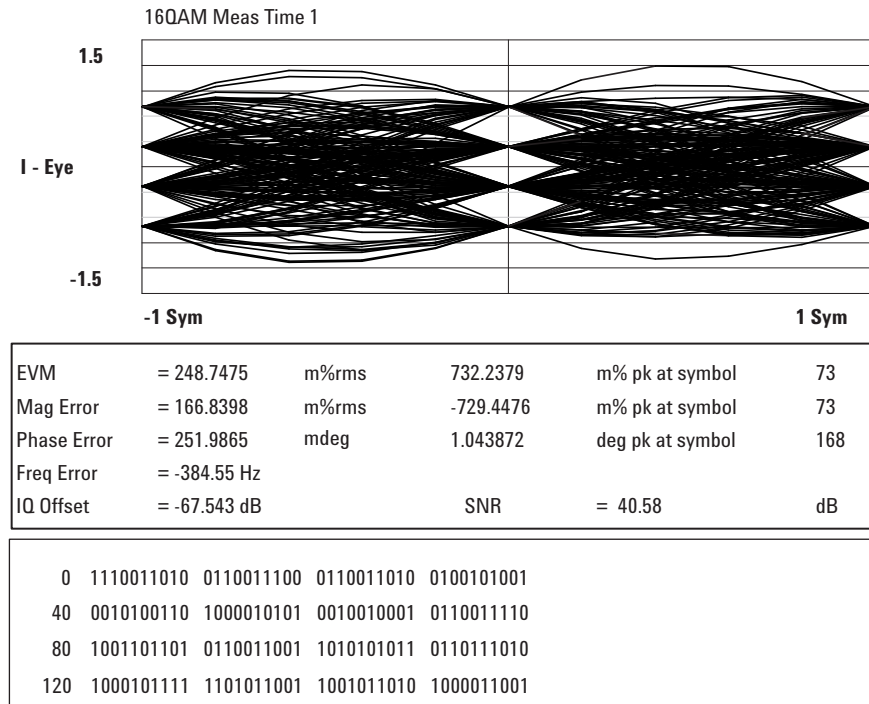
16QAM Meas Time 1

1.5

I - Eye

-1.5

-1 Sym

1 Sym

| EVM | = 248.7475 | m%rms | 732.2379 | m% pk at symbol | 73 |
|---|---|---|---|---|---|
| Mag Error | = 166.8398 | m%rms | -729.4476 | m% pk at symbol | 73 |
| Phase Error | = 251.9865 | mdeg | 1.043872 | deg pk at symbol | 168 |
| Freq Error | = -384.55 Hz | | | | |
| IQ Offset | = -67.543 dB | | SNR | = 40.58 | dB |

0 1110011010 0110011100 0110011010 0100101001
40 0010100110 1000010101 0010010001 0110011110
80 1001101101 0110011001 1010101011 0110111010
120 1000101111 1101011001 1001011010 1000011001